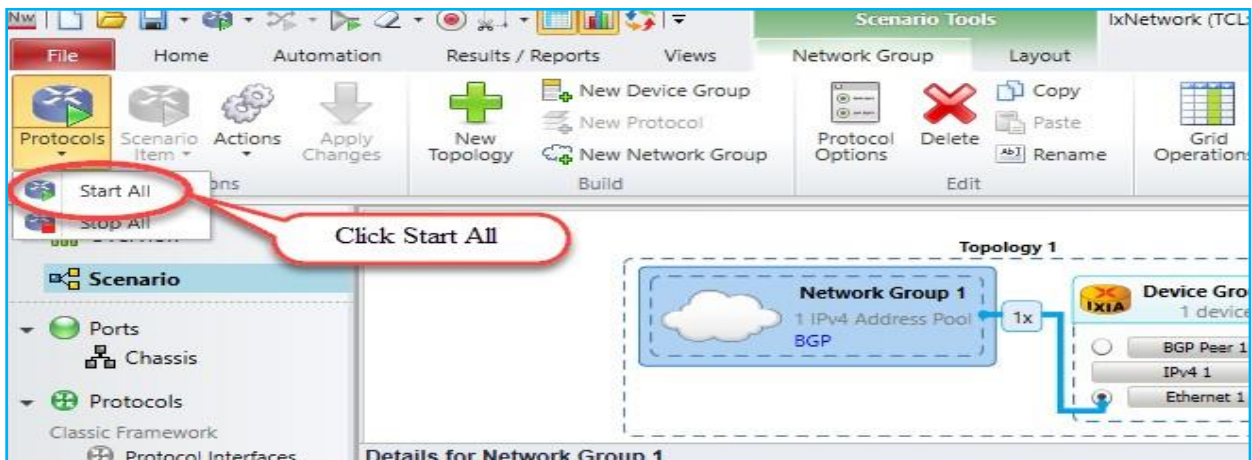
Scenario Tools
IxNetwork (TCL

File
Home
Automation
Results / Reports
Views
Network Group
Layout

Protocols
Scenario Item
Actions
Apply Changes
New Topology
New Device Group
New Protocol
New Network Group
Build
Protocol Options
Delete
Copy
Paste
Rename
Edit
Grid Operations

Start All
Stop All

Click Start All

Scenario
Ports
Chassis
Protocols
Classic Framework
Protocol Interfaces

Topology 1
Network Group 1
1 IPv4 Address Pool
BGP
1x
IXIA
Device Gro
1 device
BGP Peer 1
IPv4 1
Ethernet 1

Details for Network Group 1